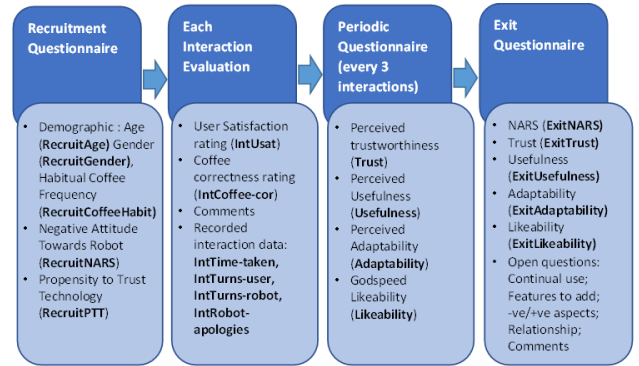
Recruitment Questionnaire

• Demographic : Age (RecruitAge) Gender (RecruitGender), Habitual Coffee Frequency (RecruitCoffeeHabit)
• Negative Attitude Towards Robot (RecruitNARS)
• Propensity to Trust Technology (RecruitPTT)

Each Interaction Evaluation

• User Satisfaction rating (IntUsat)
• Coffee correctness rating (IntCoffee-cor)
• Comments
• Recorded interaction data: IntTime-taken, IntTurns-user, IntTurns-robot, IntRobot-apologies

Periodic Questionnaire (every 3 interactions)

• Perceived trustworthiness (Trust)
• Perceived Usefulness (Usefulness)
• Perceived Adaptability (Adaptability)
• Godspeed Likeability (Likeability)

Exit Questionnaire

• NARS (ExitNARS)
• Trust (ExitTrust)
• Usefulness (ExitUsefulness)
• Adaptability (ExitAdaptability)
• Likeability (ExitLikeability)
• Open questions: Continual use; Features to add; -ve/+ve aspects; Relationship; Comments